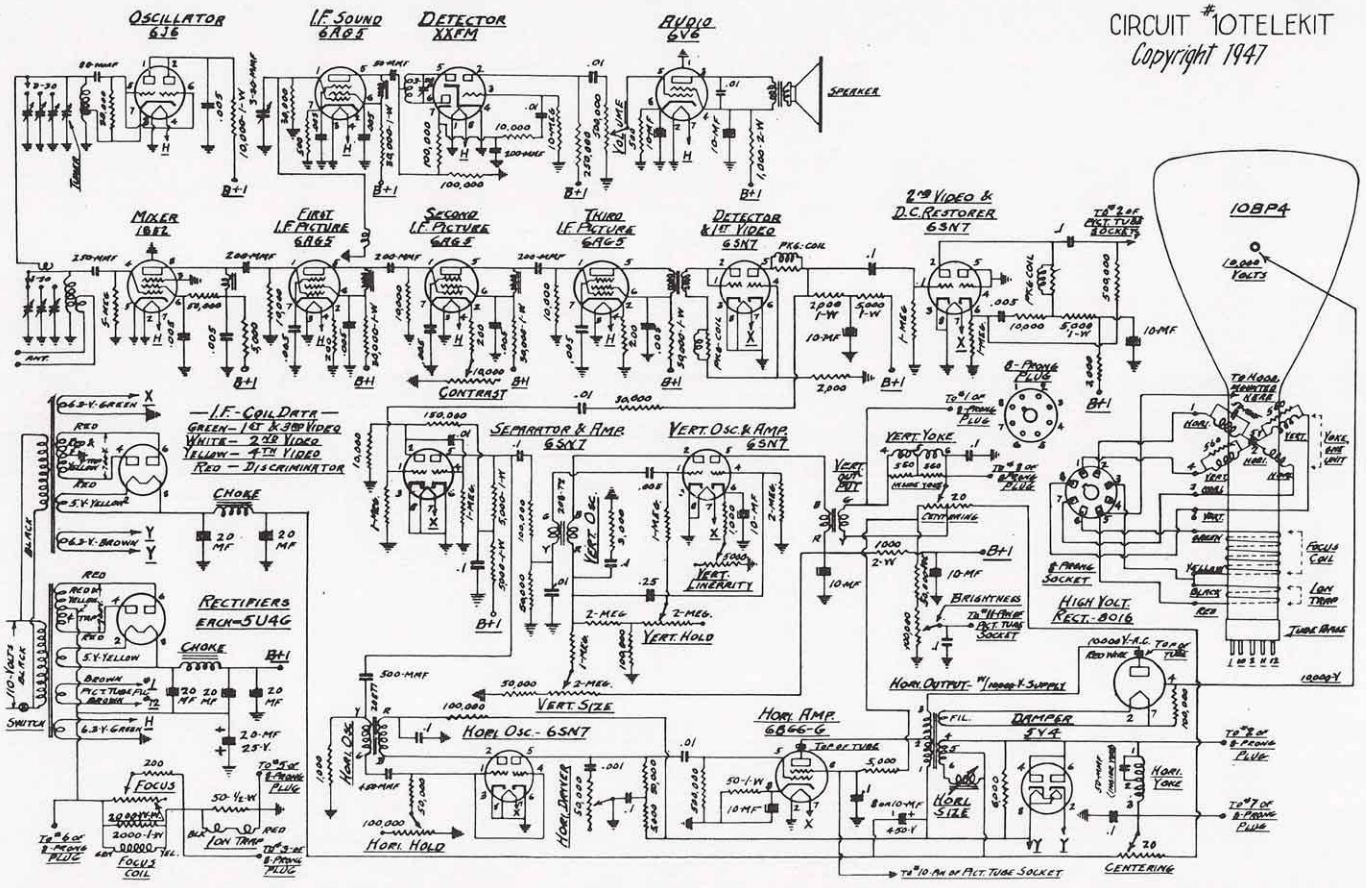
CIRCUIT #10TELEKIT
Copyright 1947

OSCILLATOR 6J6
I.F. SOUND 6AG5
DETECTOR XXFM
AUDIO 6V6
SPEAKER
TUNER
B+1
.01
.005
10,000-1-W
100,000
10,000
VOLUME
500,000
10-MF
1,000-2-W

MIXER 1852
FIRST I.F. PICTURE 6AG5
SECOND I.F. PICTURE 6AG5
THIRD I.F. PICTURE 6AG5
DETECTOR & 1ST VIDEO 6SN7
2ND VIDEO & D.C. RESTORER 6SN7
10BP4
10,000 VOLTS
To #2 of PICT. TUBE SOCKET
ANT.
250-MMF
200-MMF
PK6-COIL
CONTRAST
2,000
5,000 1-W
1-MEG
10-MF
500,000
10,000
5,000 1-W

-I.F.-COIL DATA-
GREEN - 1ST & 3RD VIDEO
WHITE - 2ND VIDEO
YELLOW - 4TH VIDEO
RED - DISCRIMINATOR

6.3-V-GREEN X
RED
5-V-YELLOW
6.3-V-BROWN Y
CHOKE
20 MF
20 MF
BLACK

SEPARATOR & AMP. 6SN7
VERT. OSC. & AMP. 6SN7
VERT. OSC.
VERT. LINEARITY
VERT. HOLD
VERT. OUTPUT
VERT. YOKE
CENTERING
2-MEG.
150,000
30,000
.01
8-PRONG PLUG
To #1 of 8-PRONG PLUG
To #8 of 8-PRONG PLUG
8-PRONG SOCKET
TO HOOD MOUNTED HERE
YOKE ONE UNIT
HORI.
VERT.
GREEN
YELLOW
BLACK
RED
FOCUS COIL
ION TRAP
TUBE BASE
BRIGHTNESS
To #11 of PICT. TUBE SOCKET
10-MF
1000 2-W
B+1
HIGH VOLT. RECT.-8016
10000 V-A.C.
TOP OF TUBE
10000-V

RECTIFIERS EACH-5U4G
CHOKE
5-V-YELLOW
BROWN
PICT. TUBE FIL.
BROWN
6.3-V-GREEN
20 MF
20 MF
20 MF
20-MF 25-V.
110-VOLTS BLACK
SWITCH

500-MMF
VERT. SIZE
HORI. OSC.
HORI. OSC.-6SN7
HORI. DRIVER
HORI. HOLD
HORI. AMP. 6BG6-G
TOP OF TUBE
HORI. OUTPUT - W/10000-V. SUPPLY
DAMPER 5V4
HORI. SIZE
HORI. YOKE
To #2 of 8-PRONG PLUG
To #7 of 8-PRONG PLUG
CENTERING
FOCUS
ION TRAP
FOCUS COIL
To #6 of 8-PRONG PLUG
To #5 of 8-PRONG PLUG
To #3 of 8-PRONG PLUG
To #10 PIN of PICT. TUBE SOCKET
100,000
50,000
450-V